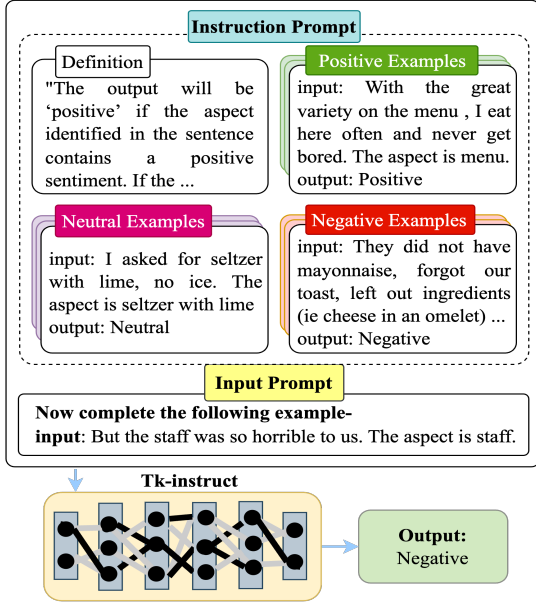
Instruction Prompt

Definition

"The output will be 'positive' if the aspect identified in the sentence contains a positive sentiment. If the ...

Positive Examples

input: With the great variety on the menu , I eat here often and never get bored. The aspect is menu. output: Positive

Neutral Examples

input: I asked for seltzer with lime, no ice. The aspect is seltzer with lime output: Neutral

Negative Examples

input: They did not have mayonnaise, forgot our toast, left out ingredients (ie cheese in an omelet) ... output: Negative

Input Prompt

**Now complete the following example- input**: But the staff was so horrible to us. The aspect is staff.

Tk-instruct

**Output:**
Negative